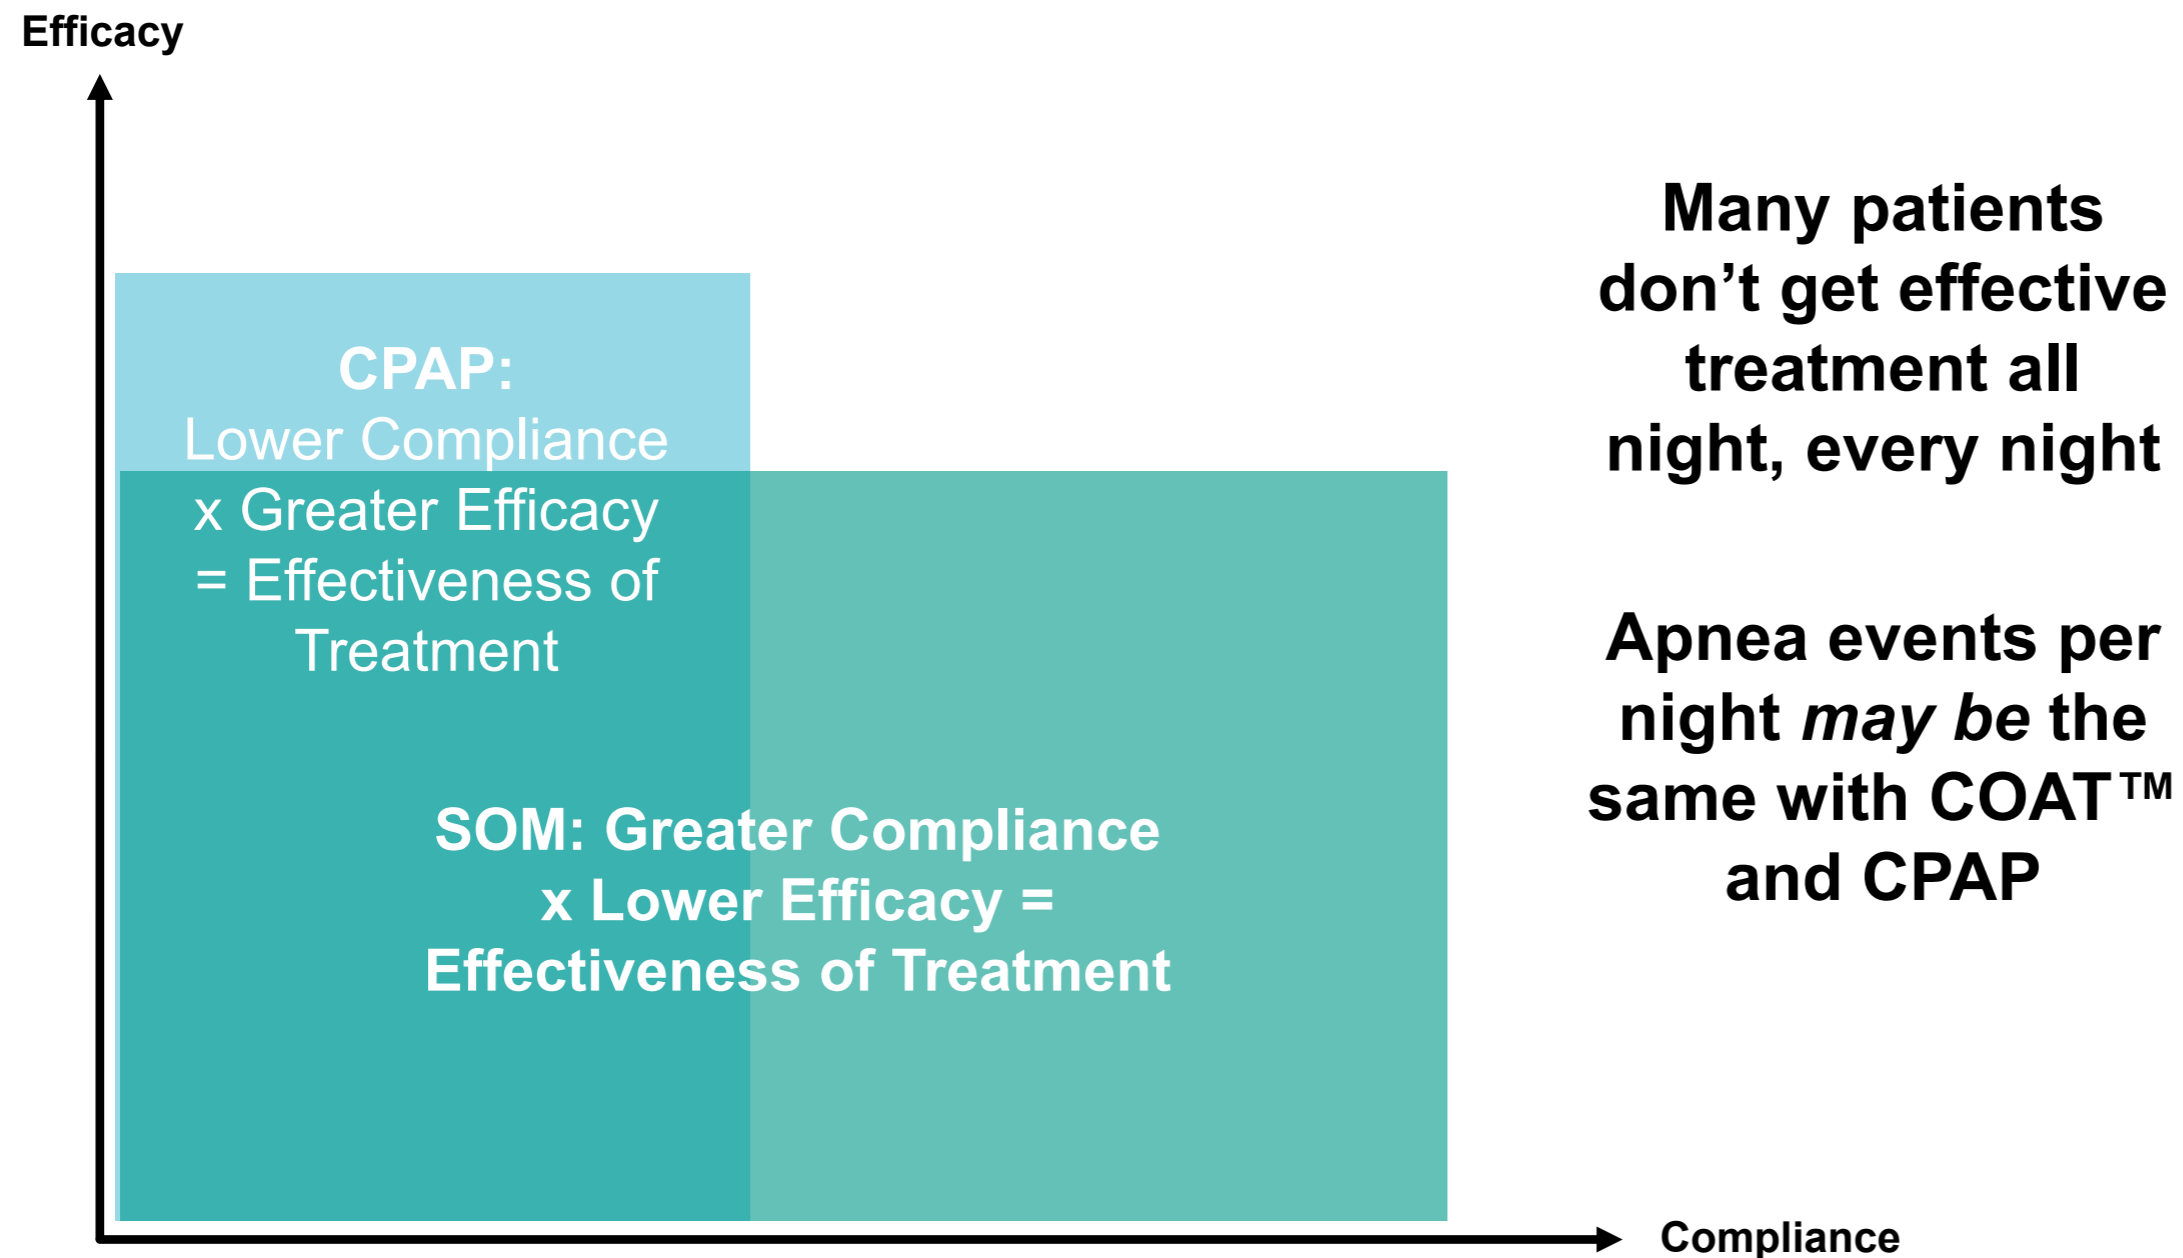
Efficacy

CPAP:
Lower Compliance x Greater Efficacy = Effectiveness of Treatment

SOM: Greater Compliance x Lower Efficacy = Effectiveness of Treatment

Many patients don't get effective treatment all night, every night

Apnea events per night *may be* the same with COAT™ and CPAP

Compliance